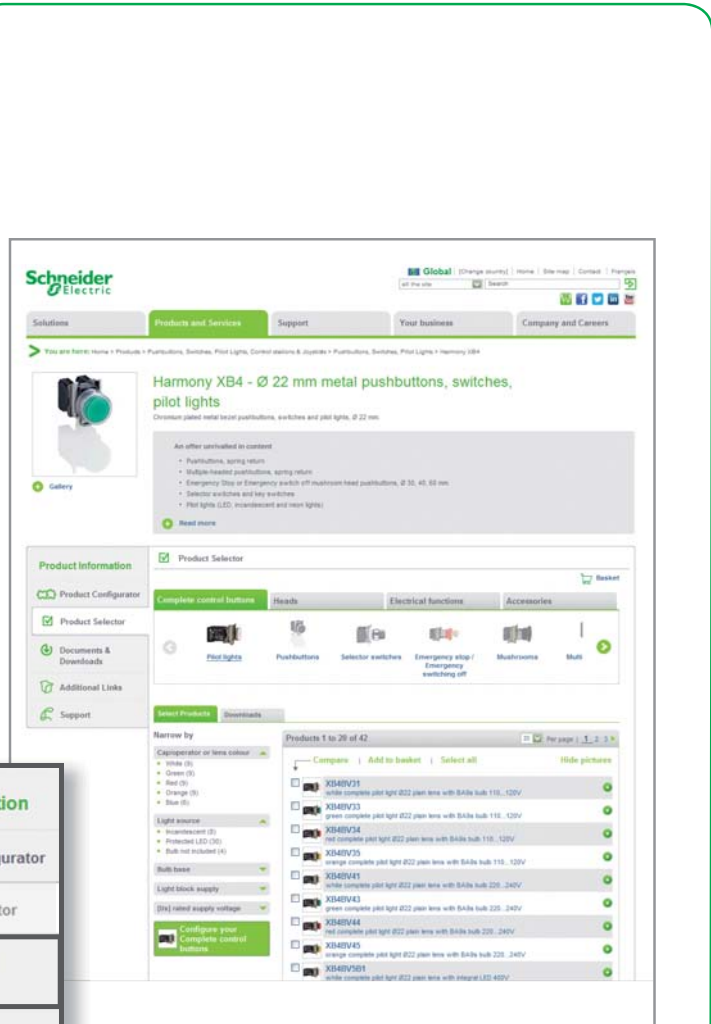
Schneider Electric

Global | [Change country] | Home | Site map | Contact | Français

all the site | Search

Solutions | Products and Services | Support | Your business | Company and Careers

You are here: Home > Products > Pushbuttons, Switches, Pilot Lights, Control stations & Joysticks > Pushbuttons, Switches, Pilot Lights > Harmony XB4

Harmony XB4 - Ø 22 mm metal pushbuttons, switches, pilot lights

Chromium plated metal bezel pushbuttons, switches and pilot lights, Ø 22 mm.

An offer unrivalled in content

- Pushbuttons, spring return
- Multiple-headed pushbuttons, spring return
- Emergency Stop or Emergency switch off mushroom head pushbuttons, Ø 30, 40, 60 mm
- Selector switches and key switches
- Pilot lights (LED, incandescent and neon lights)

Read more

Gallery

Product Information

Product Configurator

Product Selector

Documents & Downloads

Additional Links

Support

Product Selector

Basket

Complete control buttons | Heads | Electrical functions | Accessories

Pilot lights | Pushbuttons | Selector switches | Emergency stop / Emergency switching off | Mushrooms | Multi

Select Products | Downloads

Narrow by

Cap/operator or lens colour
- White (5)
- Green (9)
- Red (9)
- Orange (9)
- Blue (5)

Light source
- Incandescent (8)
- Protected LED (30)
- Bulb not included (4)

Bulb base

Light block supply

[Us] rated supply voltage

Configure your Complete control buttons

Products 1 to 20 of 42

Per page | 1 2 3

Compare | Add to basket | Select all | Hide pictures

XB4BV31
white complete pilot light Ø22 plain lens with BA9s bulb 110...120V

XB4BV33
green complete pilot light Ø22 plain lens with BA9s bulb 110...120V

XB4BV34
red complete pilot light Ø22 plain lens with BA9s bulb 110...120V

XB4BV35
orange complete pilot light Ø22 plain lens with BA9s bulb 110...120V

XB4BV41
white complete pilot light Ø22 plain lens with BA9s bulb 220...240V

XB4BV43
green complete pilot light Ø22 plain lens with BA9s bulb 220...240V

XB4BV44
red complete pilot light Ø22 plain lens with BA9s bulb 220...240V

XB4BV45
orange complete pilot light Ø22 plain lens with BA9s bulb 220...240V

XB4BVB1
white complete pilot light Ø22 plain lens with integral LED 400V

tion

gurator

tor